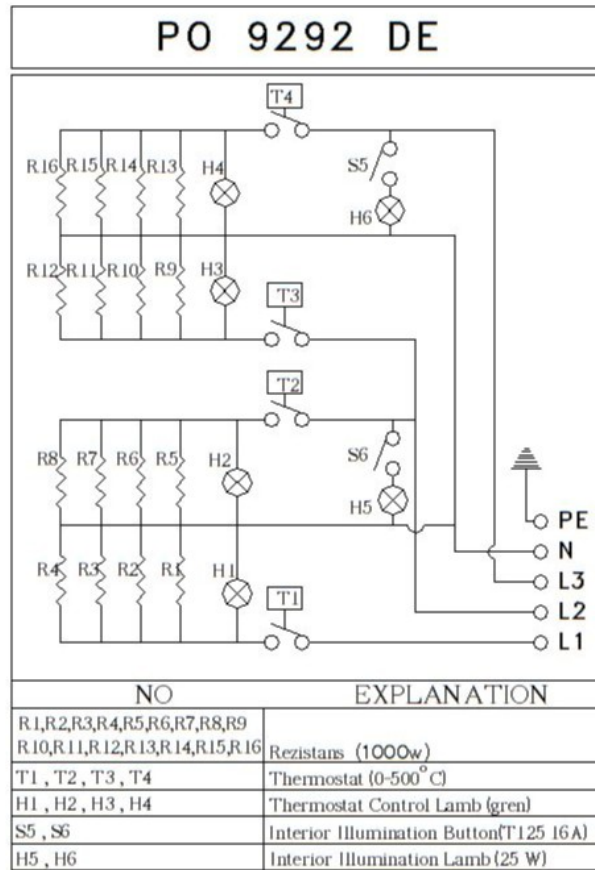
PO 9292 DE

T4
R16 R15 R14 R13 H4
S5
H6
R12 R11 R10 R9 H3
T3
T2
R8 R7 R6 R5 H2
S6
H5
PE
N
L3
R4 R3 R2 R1 H1
T1
L2
L1

| NO | EXPLANATION |
|---|---|
| R1,R2,R3,R4,R5,R6,R7,R8,R9 R10,R11,R12,R13,R14,R15,R16 | Rezistans (1000w) |
| T1 , T2 , T3 , T4 | Thermostat (0-500°C) |
| H1 , H2 , H3 , H4 | Thermostat Control Lamb (gren) |
| S5 , S6 | Interior Illumination Button(T125 16A) |
| H5 , H6 | Interior Illumination Lamb (25 W) |